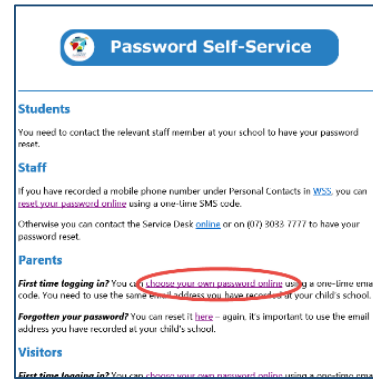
Password Self-Service

Students

You need to contact the relevant staff member at your school to have your password reset.

Staff

If you have recorded a mobile phone number under Personal Contacts in WSS, you can reset your password online using a one-time SMS code.

Otherwise you can contact the Service Desk online or on (07) 3033 7777 to have your password reset.

Parents

First time logging in? You can choose your own password online using a one-time ema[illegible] code. You need to use the same email address you have recorded at your child's school.

Forgotten your password? You can reset it here – again, it's important to use the email address you have recorded at your child's school.

Visitors

First time logging in? You can choose your own password online using a one-time ema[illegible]